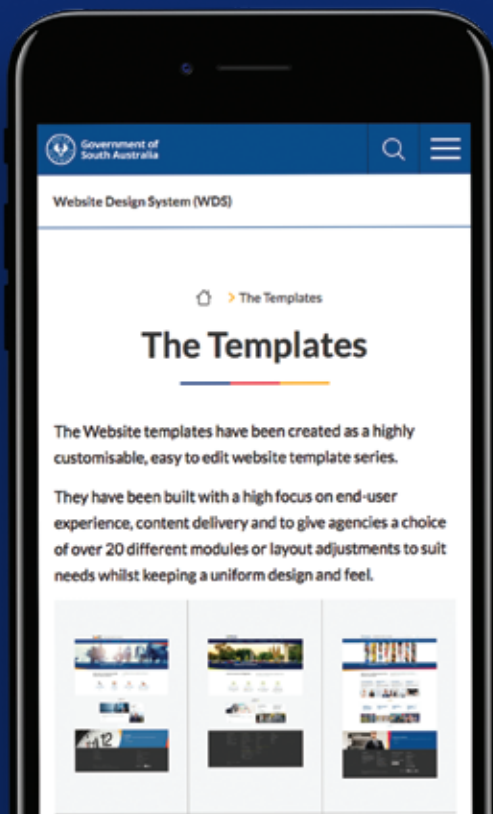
Government of South Australia

Website Design System (WDS)

> The Templates

The Templates

The Website templates have been created as a highly customisable, easy to edit website template series.

They have been built with a high focus on end-user experience, content delivery and to give agencies a choice of over 20 different modules or layout adjustments to suit needs whilst keeping a uniform design and feel.